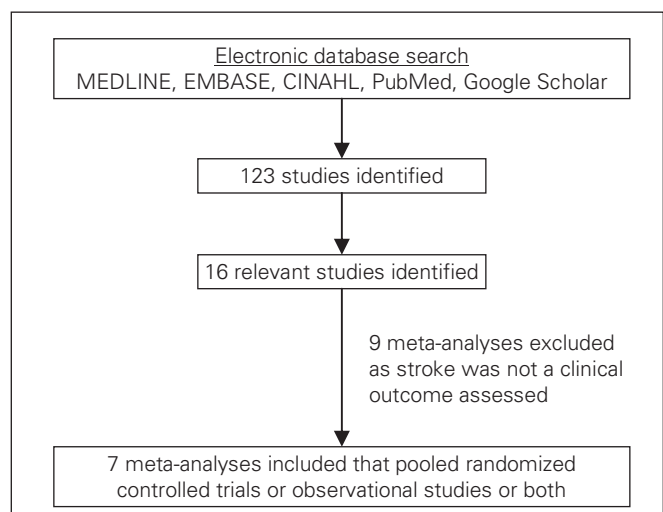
Electronic database search
MEDLINE, EMBASE, CINAHL, PubMed, Google Scholar

123 studies identified

16 relevant studies identified

9 meta-analyses excluded as stroke was not a clinical outcome assessed

7 meta-analyses included that pooled randomized controlled trials or observational studies or both